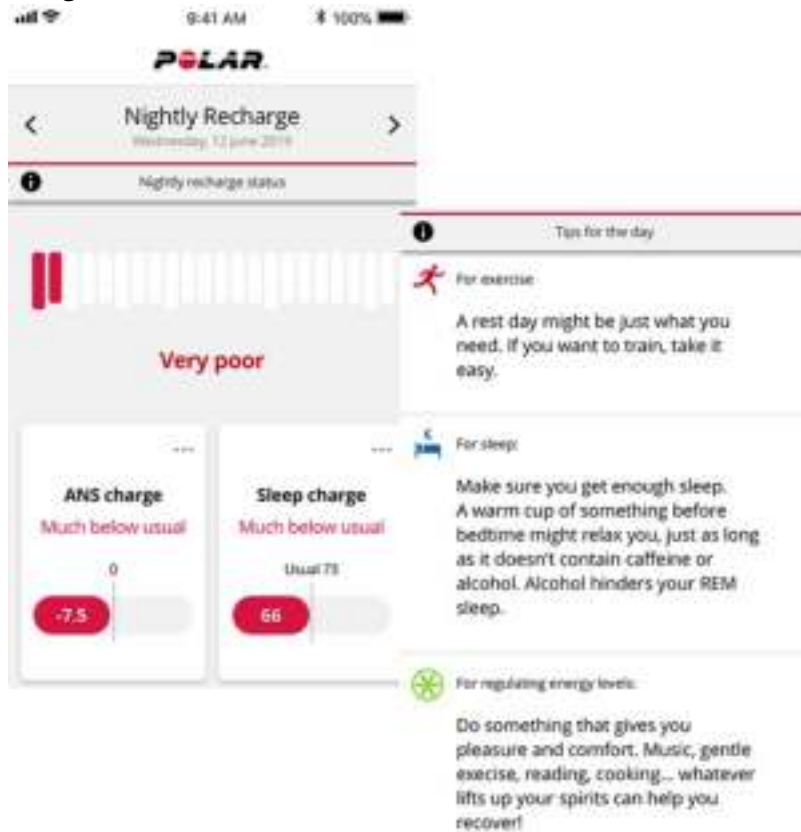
9:41 AM
100%

POLAR

Nightly Recharge
Wednesday, 12 June 2019

Nightly recharge status

Very poor

...
ANS charge
Much below usual
0
-7.5

...
Sleep charge
Much below usual
Usual 73
66

Tips for the day

For exercise

A rest day might be just what you need. If you want to train, take it easy.

For sleep:

Make sure you get enough sleep. A warm cup of something before bedtime might relax you, just as long as it doesn't contain caffeine or alcohol. Alcohol hinders your REM sleep.

For regulating energy levels:

Do something that gives you pleasure and comfort. Music, gentle execise, reading, cooking... whatever lifts up your spirits can help you recover!